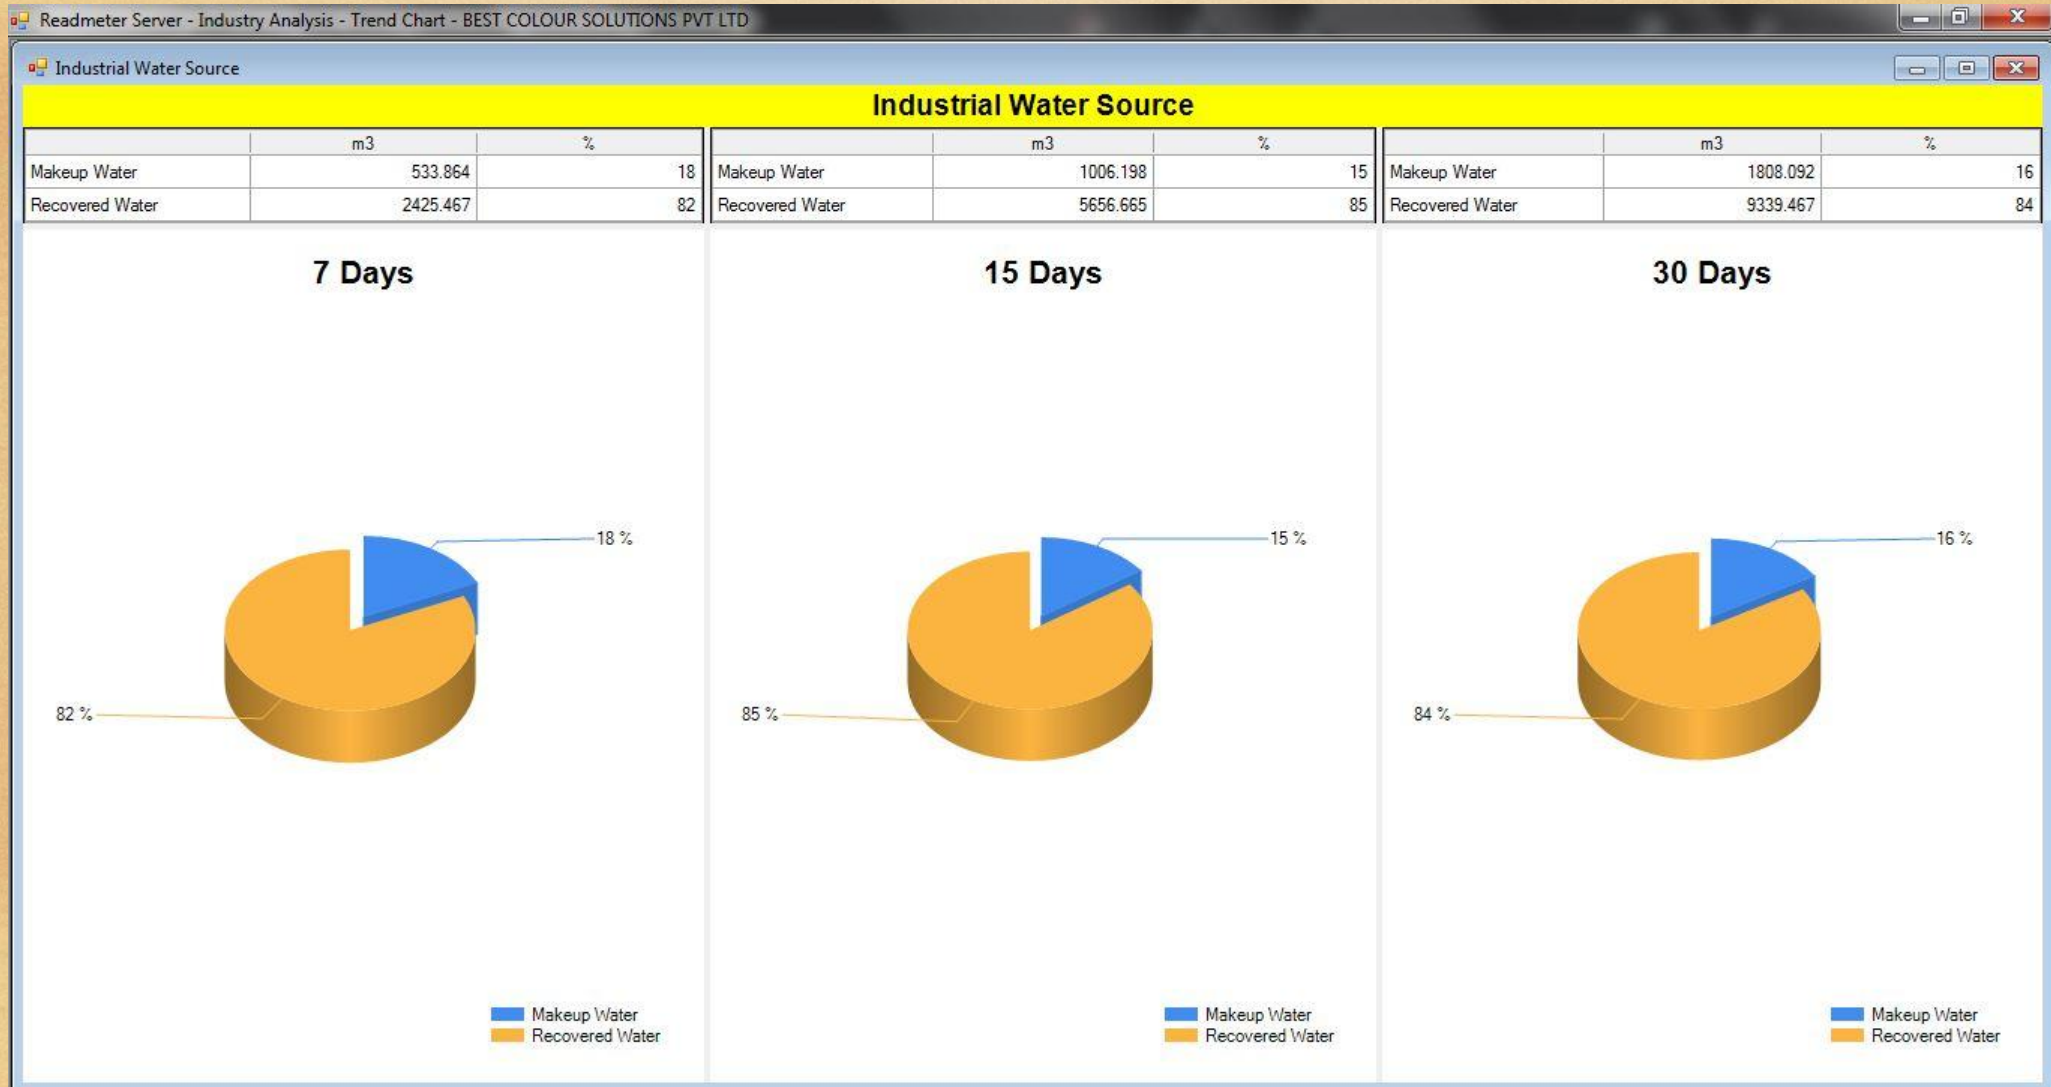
Readmeter Server - Industry Analysis - Trend Chart - BEST COLOUR SOLUTIONS PVT LTD

Industrial Water Source

Industrial Water Source

| | m3 | % |
|---|---|---|
| Makeup Water | 533.864 | 18 |
| Recovered Water | 2425.467 | 82 |

| | m3 | % |
|---|---|---|
| Makeup Water | 1006.198 | 15 |
| Recovered Water | 5656.665 | 85 |

| | m3 | % |
|---|---|---|
| Makeup Water | 1808.092 | 16 |
| Recovered Water | 9339.467 | 84 |

7 Days

18 %
82 %

Makeup Water
Recovered Water

15 Days

15 %
85 %

Makeup Water
Recovered Water

30 Days

16 %
84 %

Makeup Water
Recovered Water